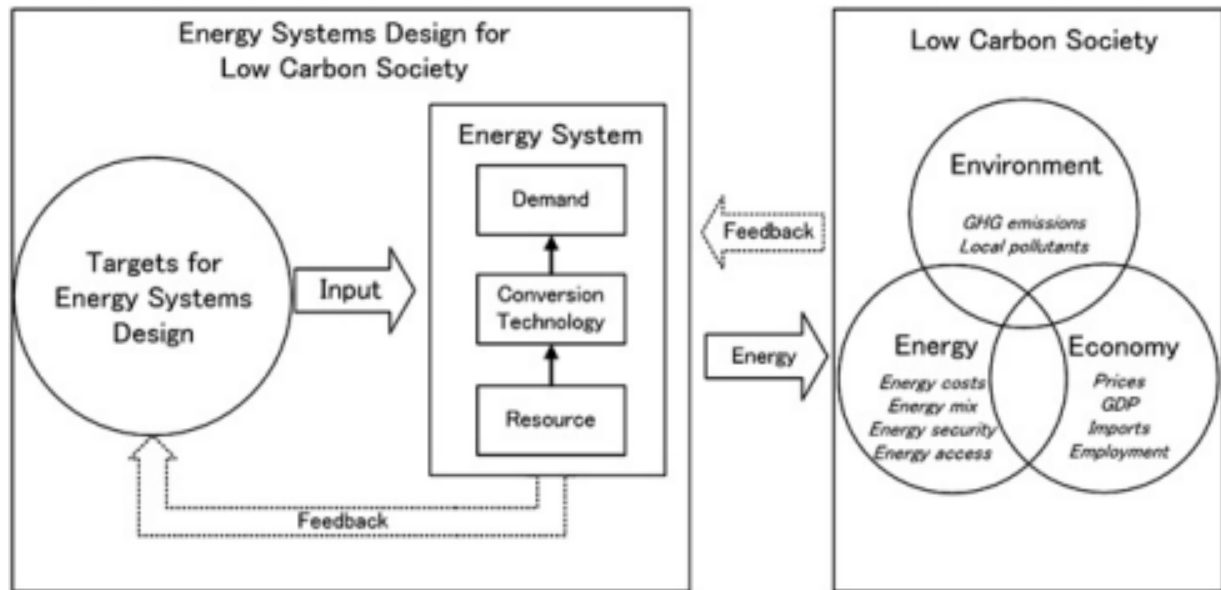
Energy Systems Design for Low Carbon Society

Targets for Energy Systems Design

Input

Energy System

Demand

Conversion Technology

Resource

Feedback

Feedback

Energy

Low Carbon Society

Environment

*GHG emissions*
*Local pollutants*

Energy

*Energy costs*
*Energy mix*
*Energy security*
*Energy access*

Economy

*Prices*
*GDP*
*Imports*
*Employment*